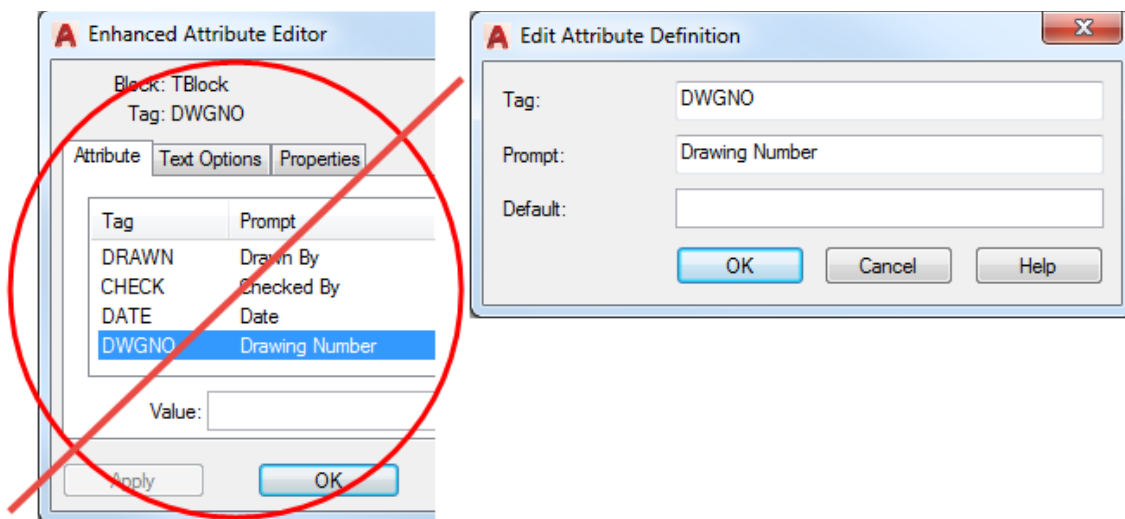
Enhanced Attribute Editor

Block: TBlock
Tag: DWGNO

Attribute | Text Options | Properties

| Tag | Prompt |
|---|---|
| DRAWN | Drawn By |
| CHECK | Checked By |
| DATE | Date |
| DWGNO | Drawing Number |

Value:

Apply
OK

Edit Attribute Definition

Tag: DWGNO
Prompt: Drawing Number
Default:

OK
Cancel
Help